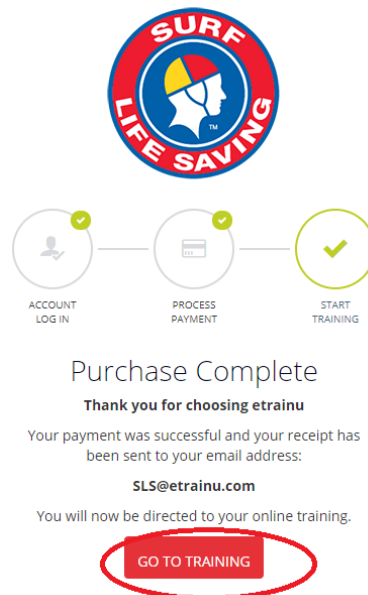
SURF
LIFE SAVING
TM

ACCOUNT LOG IN

PROCESS PAYMENT

START TRAINING

Purchase Complete

**Thank you for choosing etrainu**

Your payment was successful and your receipt has been sent to your email address:

**SLS@etrainu.com**

You will now be directed to your online training.

GO TO TRAINING